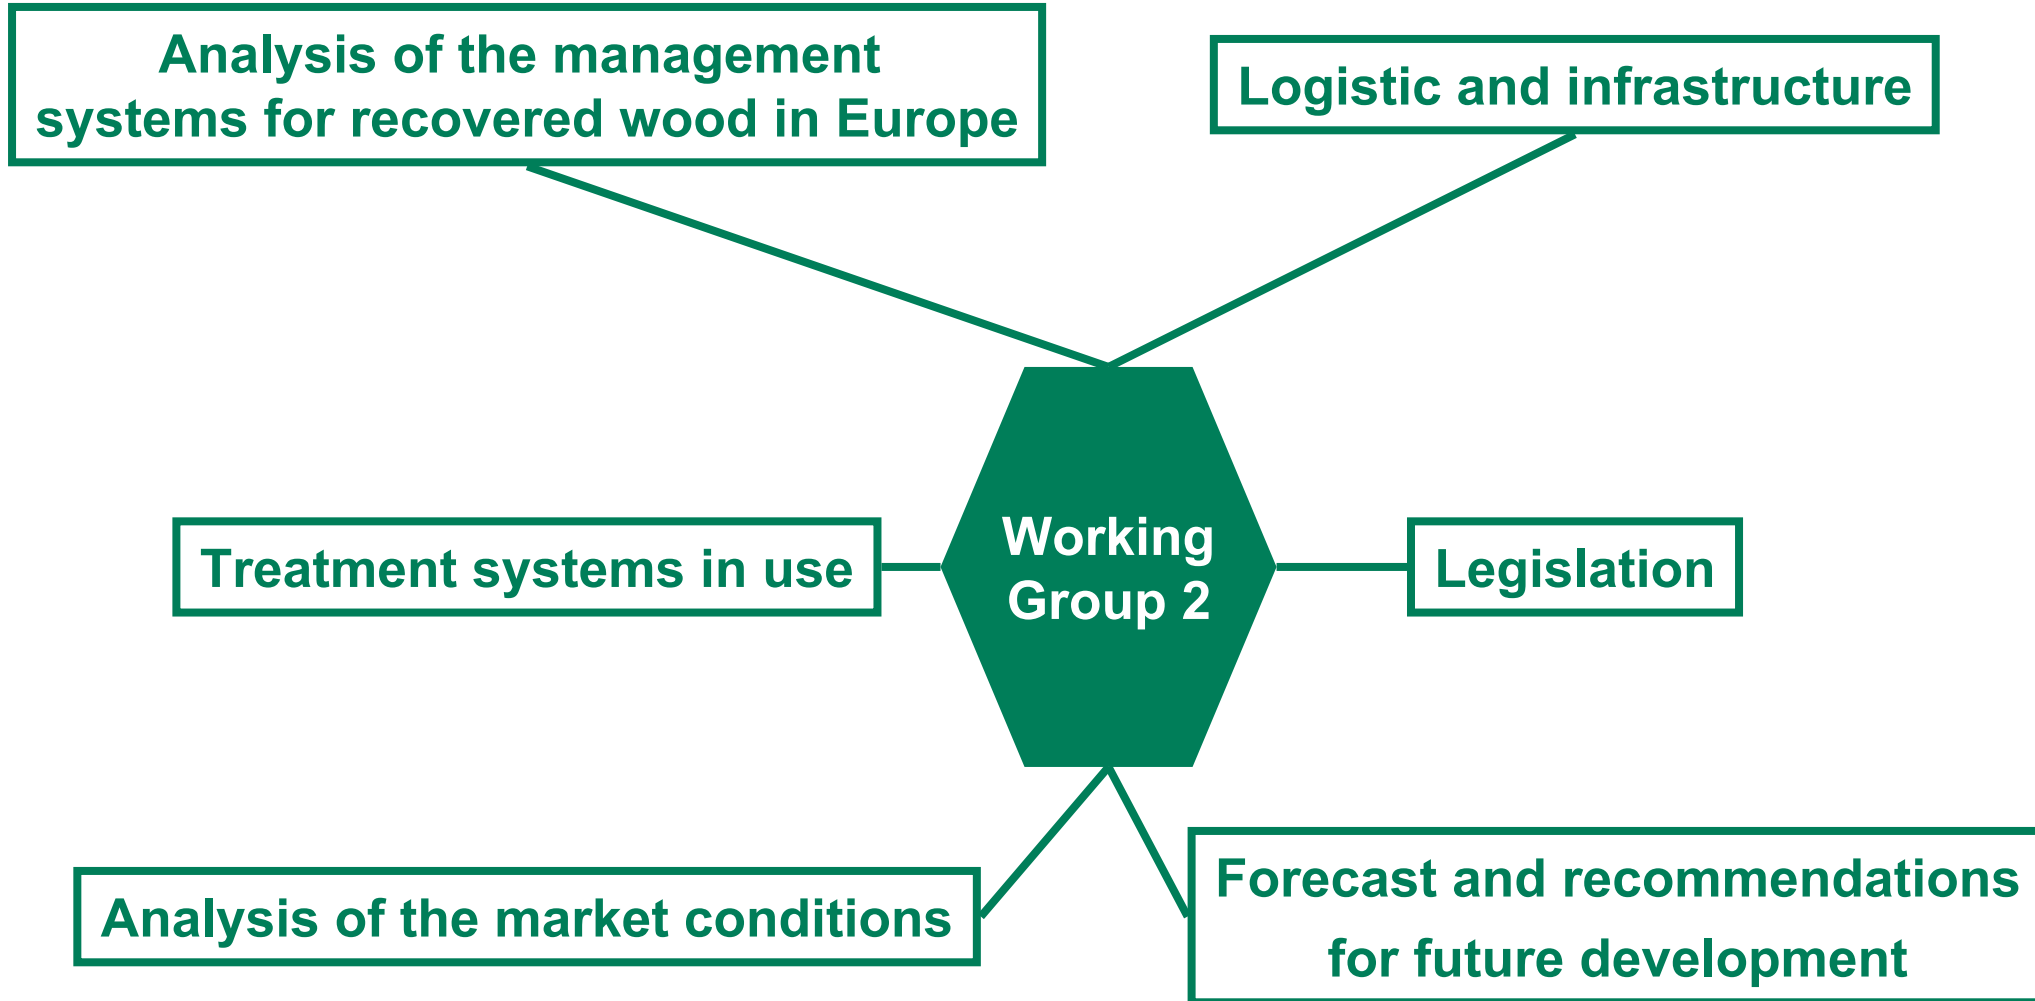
Analysis of the management systems for recovered wood in Europe

Logistic and infrastructure

Treatment systems in use

Working Group 2

Legislation

Analysis of the market conditions

Forecast and recommendations for future development